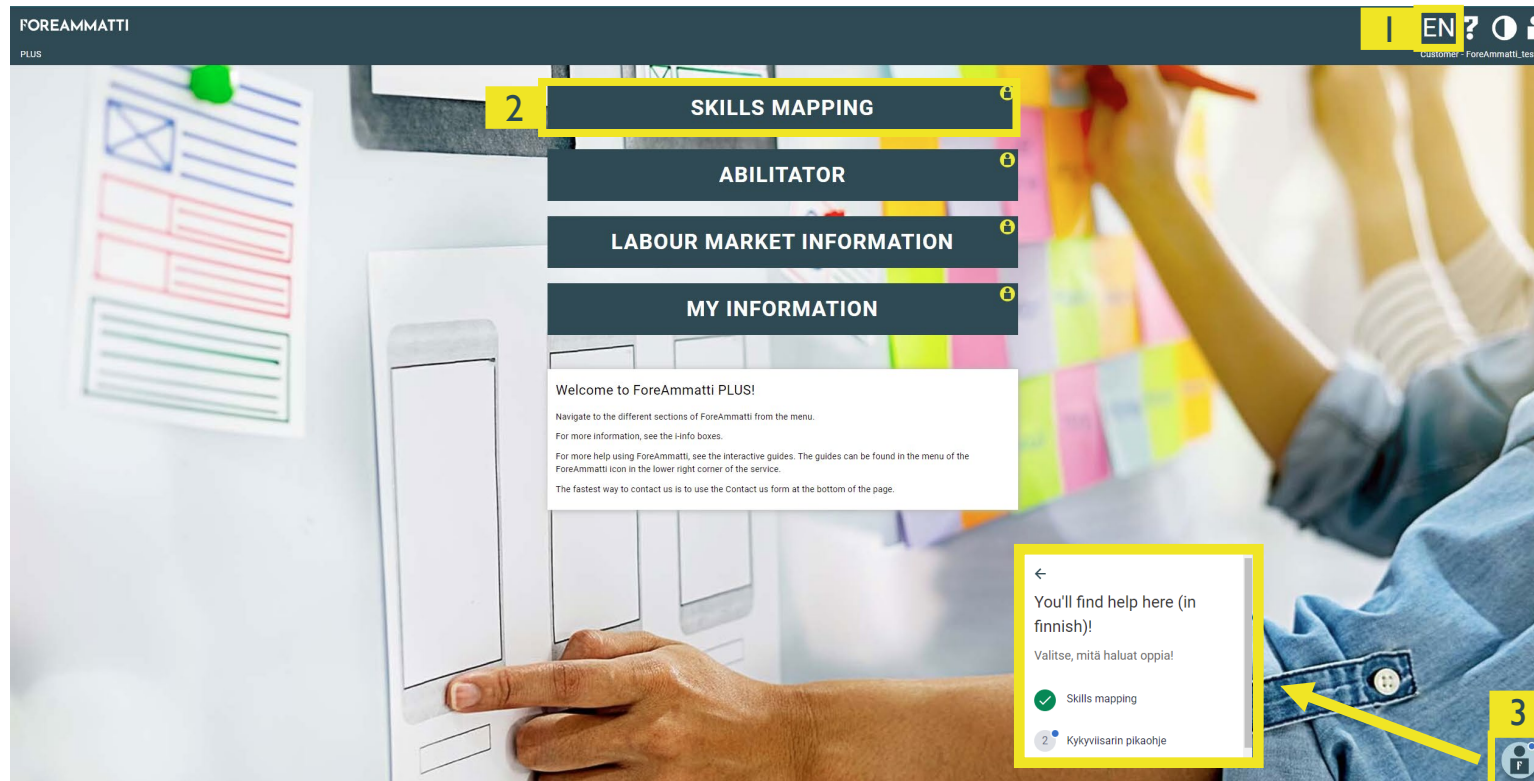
FOREAMMATTI
PLUS

1 EN ?

Customer - ForeAmmatti_tes

2

SKILLS MAPPING

ABILITATOR

LABOUR MARKET INFORMATION

MY INFORMATION

Welcome to ForeAmmatti PLUS!

Navigate to the different sections of ForeAmmatti from the menu.

For more information, see the i-info boxes.

For more help using ForeAmmatti, see the interactive guides. The guides can be found in the menu of the ForeAmmatti icon in the lower right corner of the service.

The fastest way to contact us is to use the Contact us form at the bottom of the page.

←

You'll find help here (in finnish)!

Valitse, mitä haluat oppia!

Skills mapping

2 Kykyviisarin pikaohje

3

F